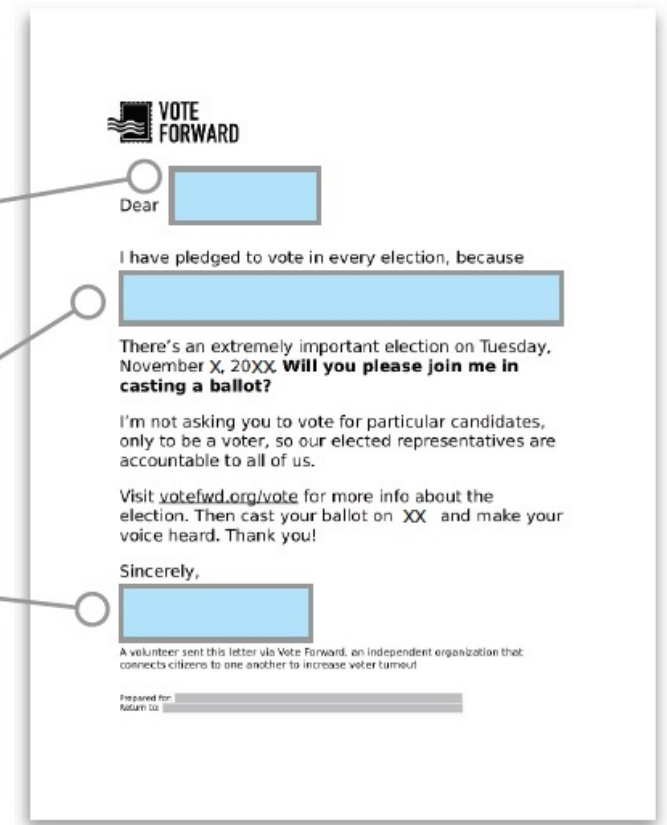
VOTE FORWARD

Dear

I have pledged to vote in every election, because

There's an extremely important election on Tuesday, November X, 20XX. **Will you please join me in casting a ballot?**

I'm not asking you to vote for particular candidates, only to be a voter, so our elected representatives are accountable to all of us.

Visit votefwd.org/vote for more info about the election. Then cast your ballot on XX and make your voice heard. Thank you!

Sincerely,

A volunteer sent this letter via Vote Forward, an independent organization that connects citizens to one another to increase voter turnout

Prepared for:
Return to: